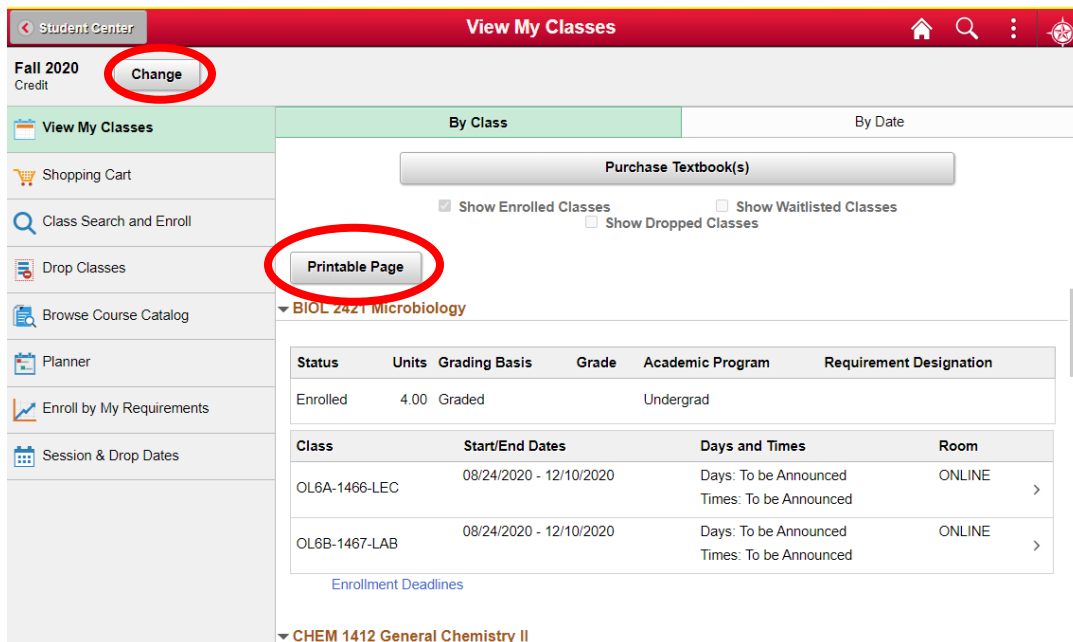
Student Center

View My Classes

Fall 2020
Credit

Change

View My Classes
Shopping Cart
Class Search and Enroll
Drop Classes
Browse Course Catalog
Planner
Enroll by My Requirements
Session & Drop Dates

By Class
By Date

Purchase Textbook(s)

Show Enrolled Classes
Show Waitlisted Classes
Show Dropped Classes

Printable Page

BIOL 2421 Microbiology

| Status | Units | Grading Basis | Grade | Academic Program | Requirement Designation |
|---|---|---|---|---|---|
| Enrolled | 4.00 | Graded | | Undergrad | |

| Class | Start/End Dates | Days and Times | Room |
|---|---|---|---|
| OL6A-1466-LEC | 08/24/2020 - 12/10/2020 | Days: To be Announced Times: To be Announced | ONLINE |
| OL6B-1467-LAB | 08/24/2020 - 12/10/2020 | Days: To be Announced Times: To be Announced | ONLINE |

Enrollment Deadlines

CHEM 1412 General Chemistry II